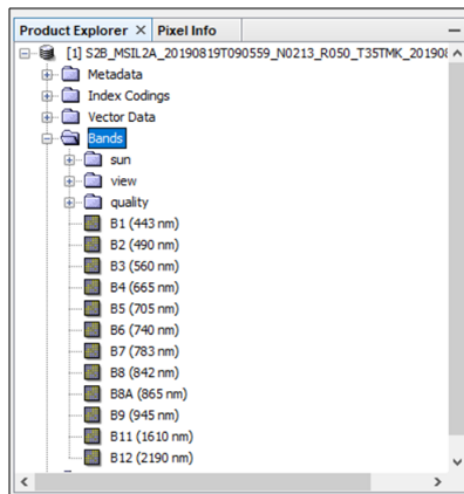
Product Explorer × Pixel Info

[1] S2B_MSIL2A_20190819T090559_N0213_R050_T35TMK_20190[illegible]

Metadata

Index Codings

Vector Data

Bands

sun

view

quality

B1 (443 nm)

B2 (490 nm)

B3 (560 nm)

B4 (665 nm)

B5 (705 nm)

B6 (740 nm)

B7 (783 nm)

B8 (842 nm)

B8A (865 nm)

B9 (945 nm)

B11 (1610 nm)

B12 (2190 nm)